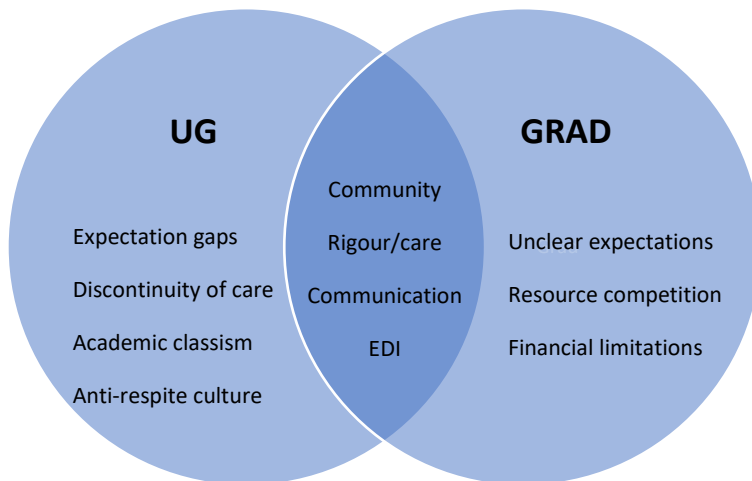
UG

Expectation gaps

Discontinuity of care

Academic classism

Anti-respite culture

Community

Rigour/care

Communication

EDI

GRAD

Unclear expectations

Resource competition

Financial limitations